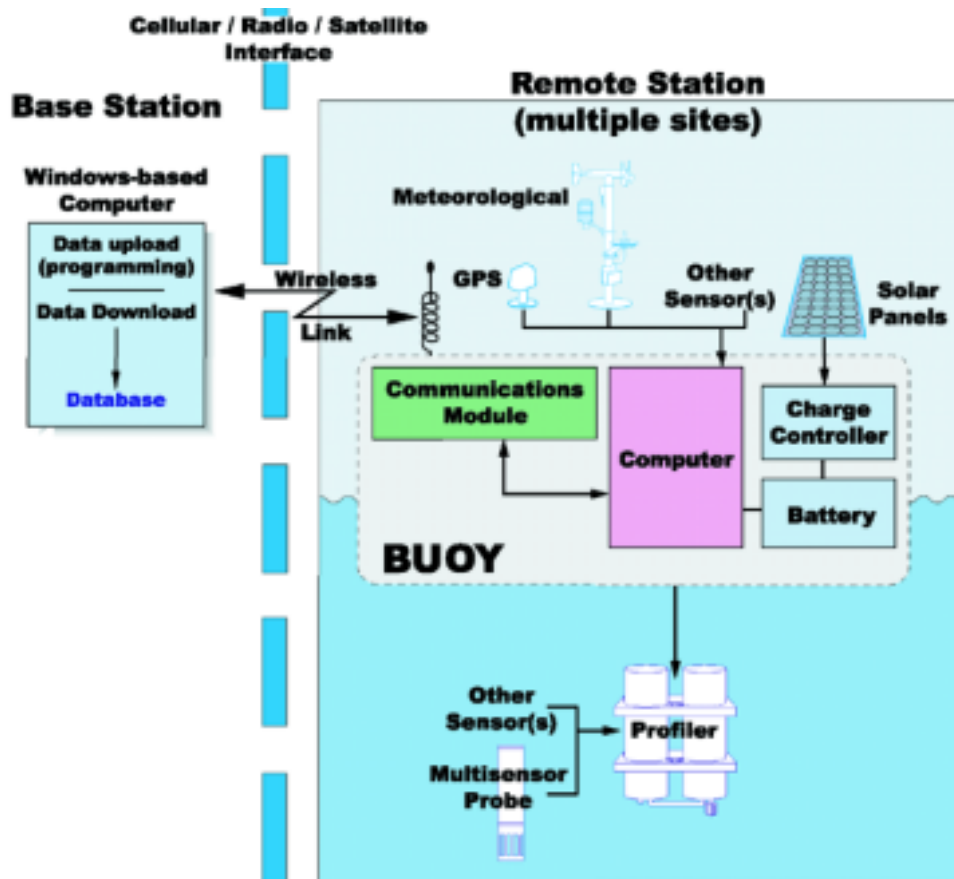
Cellular / Radio / Satellite Interface

Base Station

Windows-based Computer

Data upload (programming)

Data Download

Database

Wireless Link

Remote Station (multiple sites)

Meteorological

GPS

Other Sensor(s)

Solar Panels

Communications Module

Computer

Charge Controller

Battery

BUOY

Other Sensor(s)

Multisensor Probe

Profiler